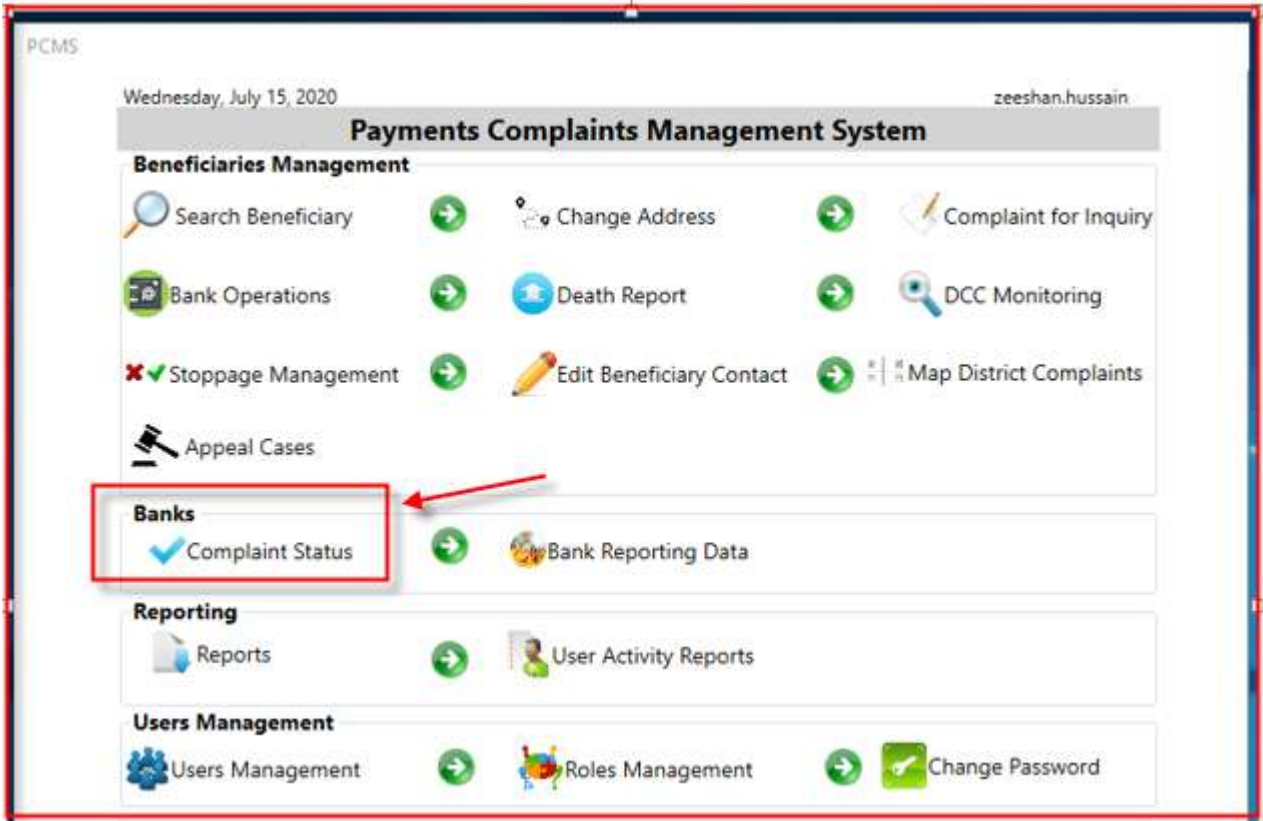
PCMS

Wednesday, July 15, 2020

zeeshan.hussain

Payments Complaints Management System

Beneficiaries Management

Search Beneficiary

Change Address

Complaint for Inquiry

Bank Operations

Death Report

DCC Monitoring

Stoppage Management

Edit Beneficiary Contact

Map District Complaints

Appeal Cases

Banks

Complaint Status

Bank Reporting Data

Reporting

Reports

User Activity Reports

Users Management

Users Management

Roles Management

Change Password